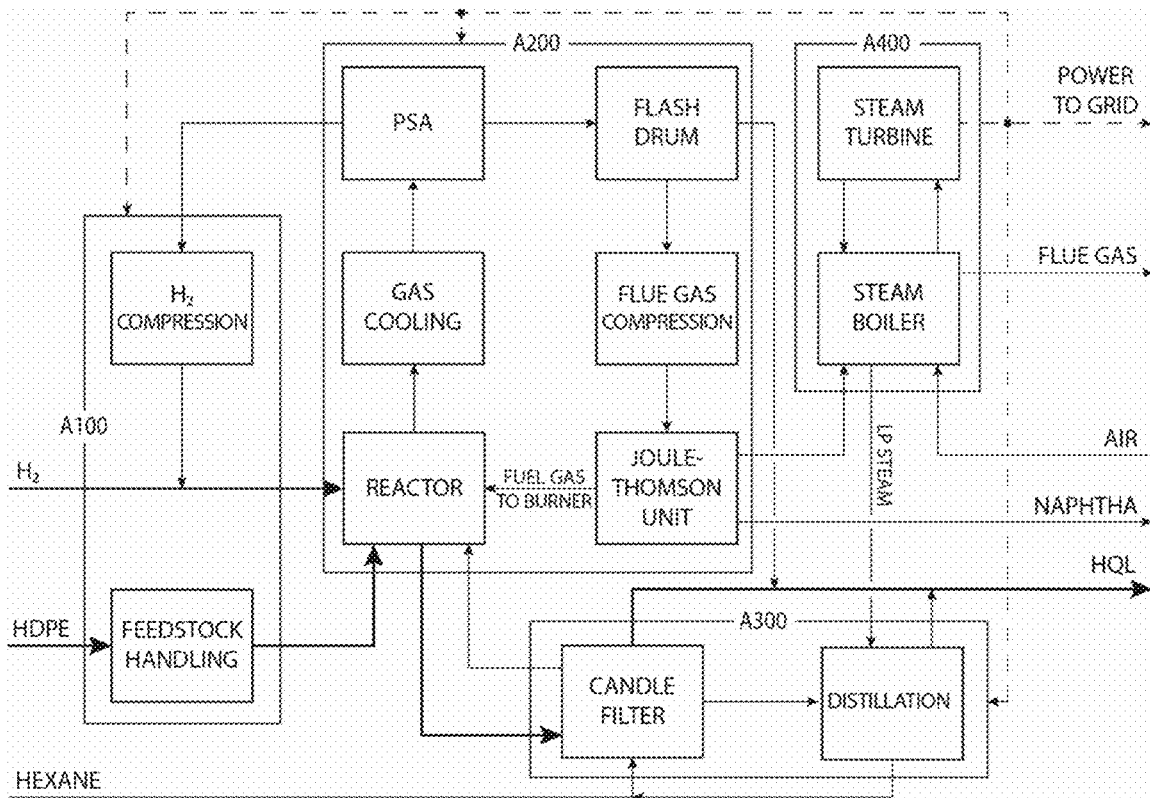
A200

A400

PSA

FLASH DRUM

STEAM TURBINE

POWER TO GRID

$H_2$ COMPRESSION

GAS COOLING

FLUE GAS COMPRESSION

STEAM BOILER

FLUE GAS

A100

LP STEAM

AIR

$H_2$

REACTOR

FUEL GAS TO BURNER

JOULE-THOMSON UNIT

NAPHTHA

HQL

A300

HDPE

FEEDSTOCK HANDLING

CANDLE FILTER

DISTILLATION

HEXANE